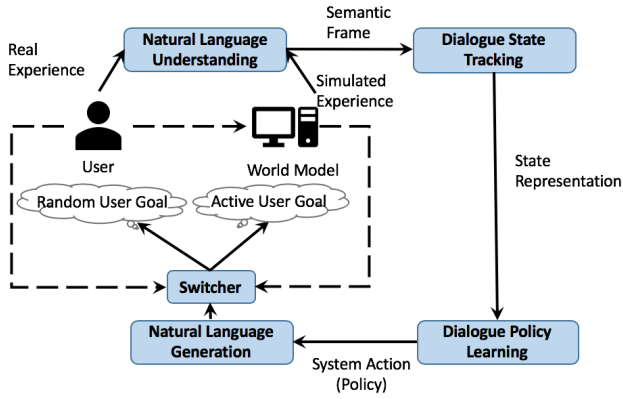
Real Experience

Natural Language Understanding

Semantic Frame

Dialogue State Tracking

Simulated Experience

User

World Model

State Representation

Random User Goal

Active User Goal

Switcher

Natural Language Generation

System Action (Policy)

Dialogue Policy Learning